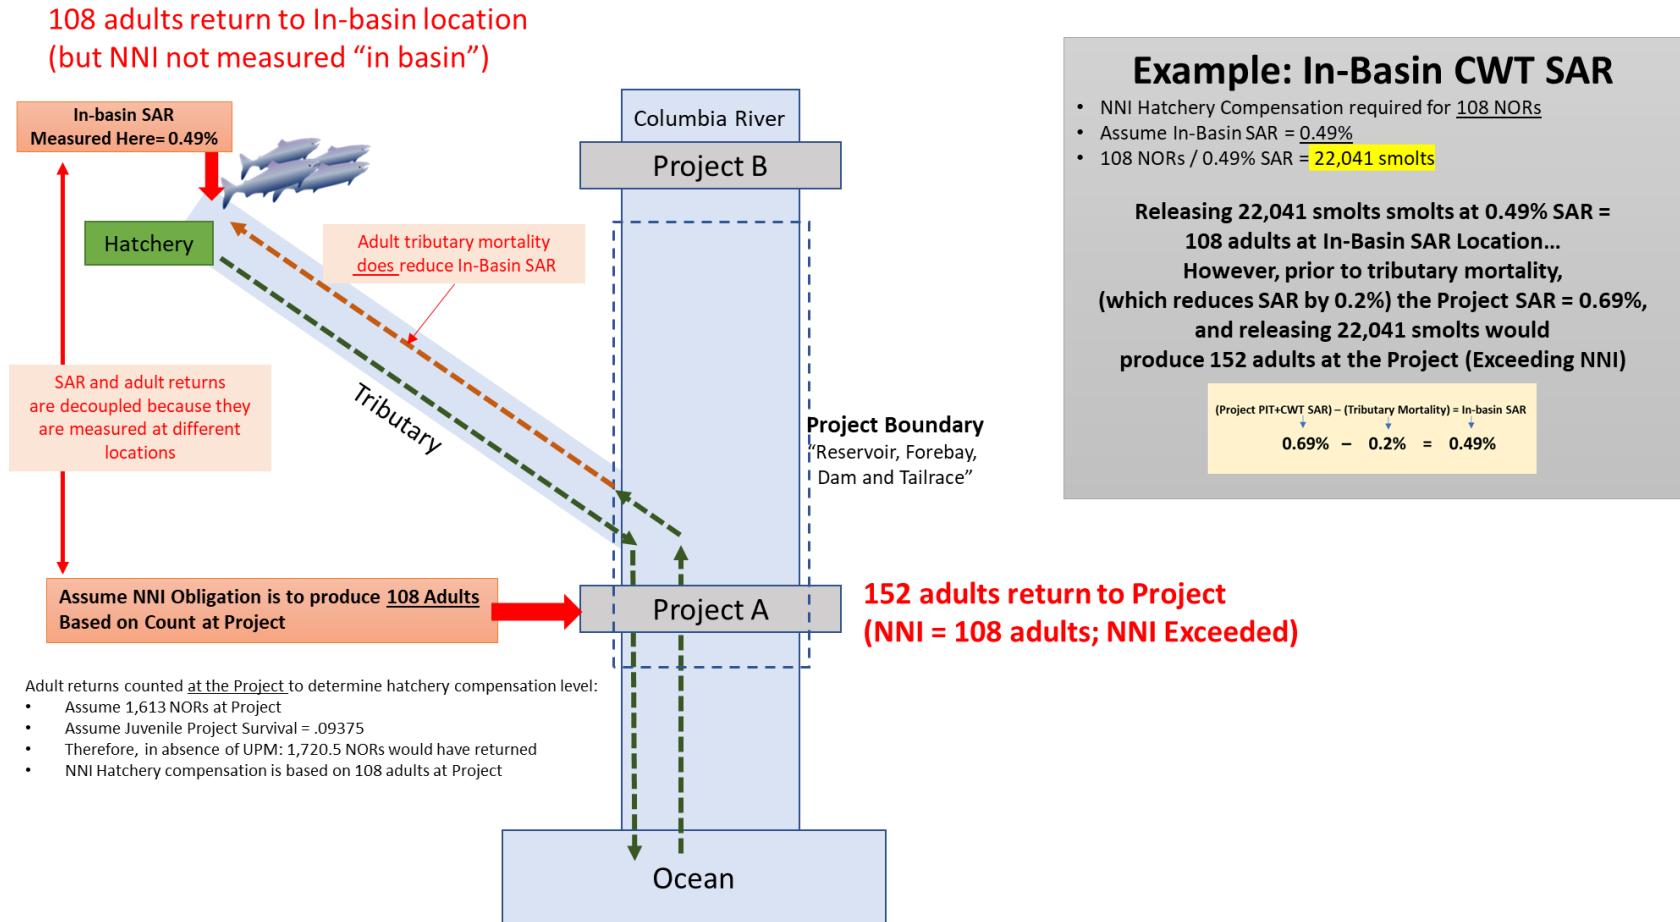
108 adults return to In-basin location
(but NNI not measured “in basin”)

In-basin SAR
Measured Here= 0.49%

Hatchery

Adult tributary mortality does reduce In-Basin SAR

SAR and adult returns are decoupled because they are measured at different locations

Tributary

Columbia River

Project B

Project Boundary
“Reservoir, Forebay, Dam and Tailrace”

Project A

Ocean

Assume NNI Obligation is to produce 108 Adults Based on Count at Project

152 adults return to Project
(NNI = 108 adults; NNI Exceeded)

Adult returns counted at the Project to determine hatchery compensation level:
- Assume 1,613 NORs at Project
- Assume Juvenile Project Survival = .09375
- Therefore, in absence of UPM: 1,720.5 NORs would have returned
- NNI Hatchery compensation is based on 108 adults at Project

Example: In-Basin CWT SAR
- NNI Hatchery Compensation required for 108 NORs
- Assume In-Basin SAR = 0.49%
- 108 NORs / 0.49% SAR = 22,041 smolts

Releasing 22,041 smolts smolts at 0.49% SAR = 108 adults at In-Basin SAR Location… However, prior to tributary mortality, (which reduces SAR by 0.2%) the Project SAR = 0.69%, and releasing 22,041 smolts would produce 152 adults at the Project (Exceeding NNI)

(Project PIT+CWT SAR) – (Tributary Mortality) = In-basin SAR
0.69% – 0.2% = 0.49%